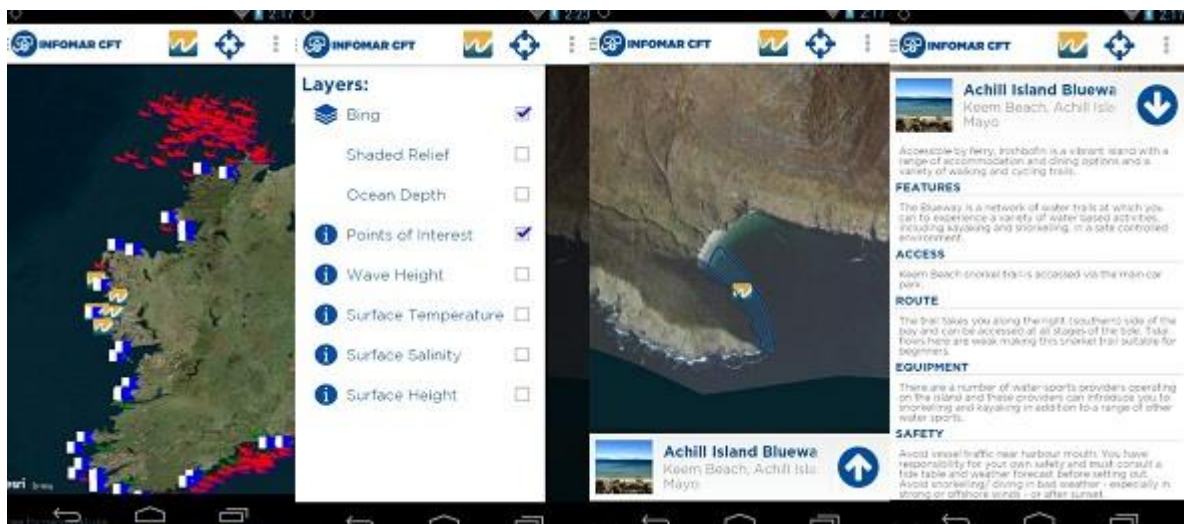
2:17

INFOMAR CFT

esri

2:23

INFOMAR CFT

Layers:

Bing

Shaded Relief

Ocean Depth

Points of Interest

Wave Height

Surface Temperature

Surface Salinity

Surface Height

2:17

INFOMAR CFT

Achill Island Bluewa

Keem Beach, Achill Isla

Mayo

2:17

INFOMAR CFT

Achill Island Bluewa

Keem Beach, Achill Isle

Mayo

Accessible by ferry, Inishbofin is a vibrant island with a range of accommodation and dining options and a variety of walking and cycling trails.

FEATURES

The Blueway is a network of water trails at which you can to experience a variety of water based activities, including kayaking and snorkelling, in a safe controlled environment.

ACCESS

Keem Beach snorkel trail is accessed via the main car park.

ROUTE

The trail takes you along the right (southern) side of the bay and can be accessed at all stages of the tide. Tidal flows here are weak making this snorkel trail suitable for beginners.

EQUIPMENT

There are a number of water-sports providers operating on the island and these providers can introduce you to snorkelling and kayaking in addition to a range of other water sports.

SAFETY

Avoid vessel traffic near harbour mouths. You have responsibility for your own safety and must consult a tide table and weather forecast before setting out. Avoid snorkelling/ diving in bad weather - especially in strong or offshore winds - or after sunset.